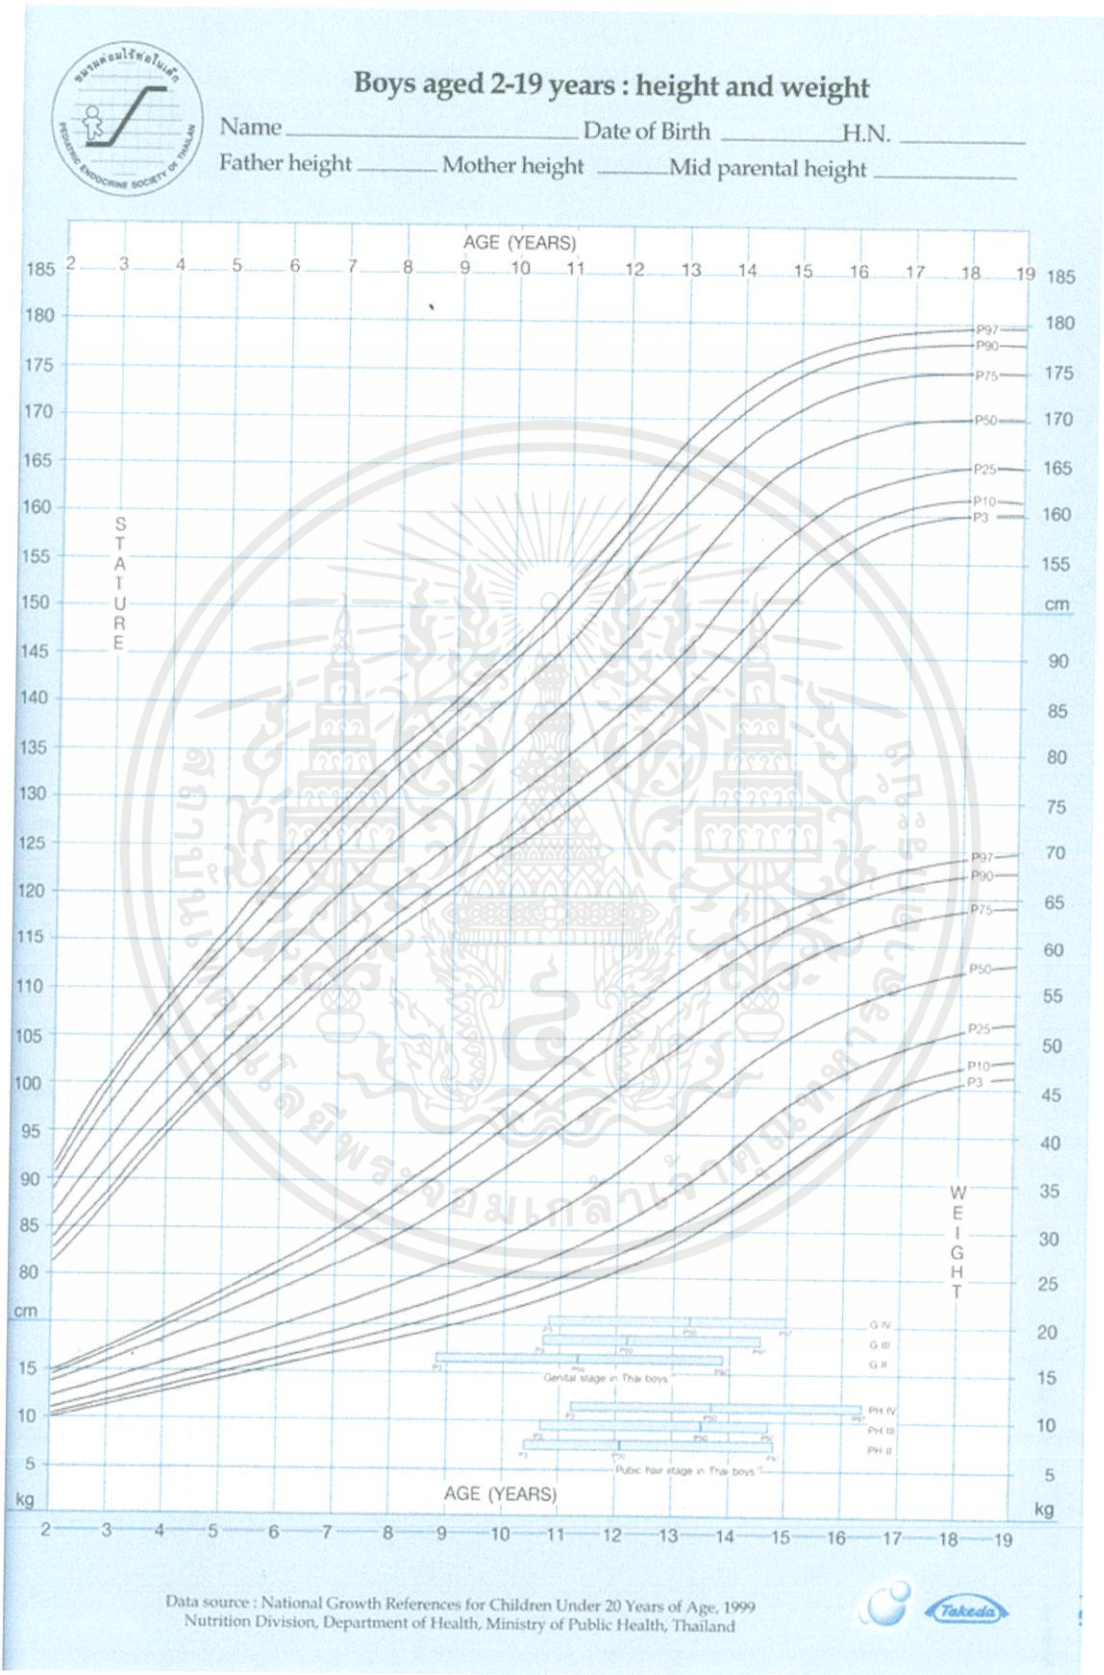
ชมรมต่อมไร้ท่อในเด็ก
PEDIATRIC ENDOCRINE SOCIETY OF THAILAND

Boys aged 2-19 years : height and weight

Name _______________ Date of Birth __________ H.N. __________

Father height ______ Mother height ______ Mid parental height __________

AGE (YEARS)

2 3 4 5 6 7 8 9 10 11 12 13 14 15 16 17 18 19

185 180 175 170 165 160 155 150 145 140 135 130 125 120 115 110 105 100 95 90 85 80 cm

STATURE

185 180 175 170 165 160 155 cm

P97 P90 P75 P50 P25 P10 P3

90 85 80 75 70 65 60 55 50 45 40 35 30 25 20 15 10 5 kg

P97 P90 P75 P50 P25 P10 P3

WEIGHT

15 10 5 kg

G IV G III G II

P3 P50 P97

Genital stage in Thai boys

PH IV PH III PH II

Pubic hair stage in Thai boys

AGE (YEARS)

2 3 4 5 6 7 8 9 10 11 12 13 14 15 16 17 18 19

Data source : National Growth References for Children Under 20 Years of Age, 1999
Nutrition Division, Department of Health, Ministry of Public Health, Thailand

Takeda